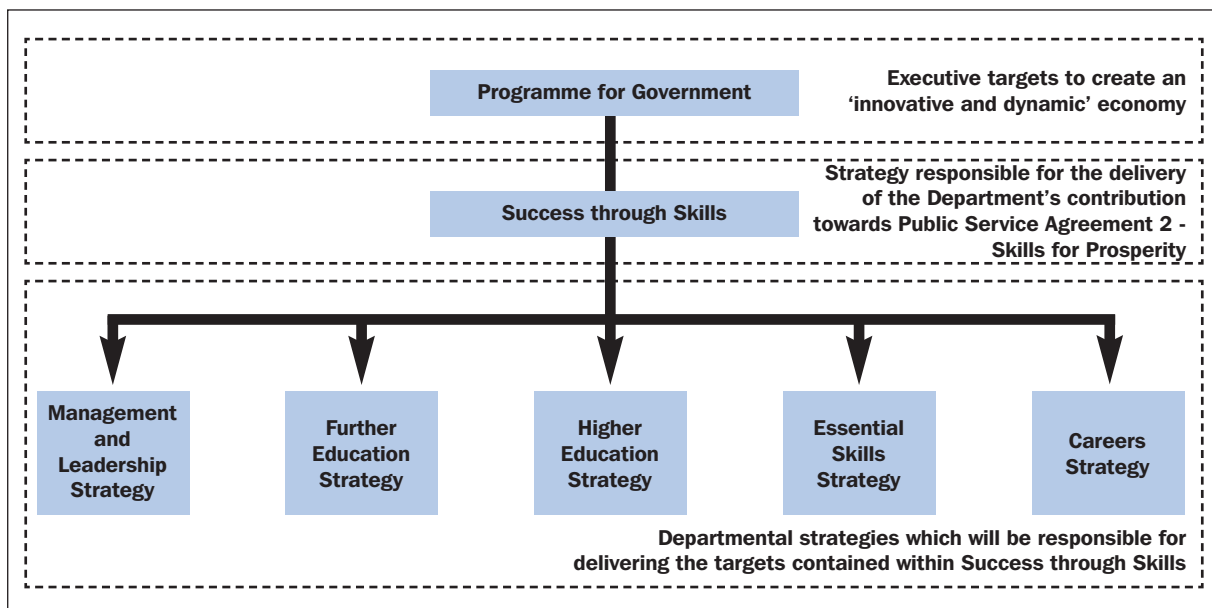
Programme for Government

Executive targets to create an 'innovative and dynamic' economy

Success through Skills

Strategy responsible for the delivery of the Department's contribution towards Public Service Agreement 2 - Skills for Prosperity

Management and Leadership Strategy

Further Education Strategy

Higher Education Strategy

Essential Skills Strategy

Careers Strategy

Departmental strategies which will be responsible for delivering the targets contained within Success through Skills